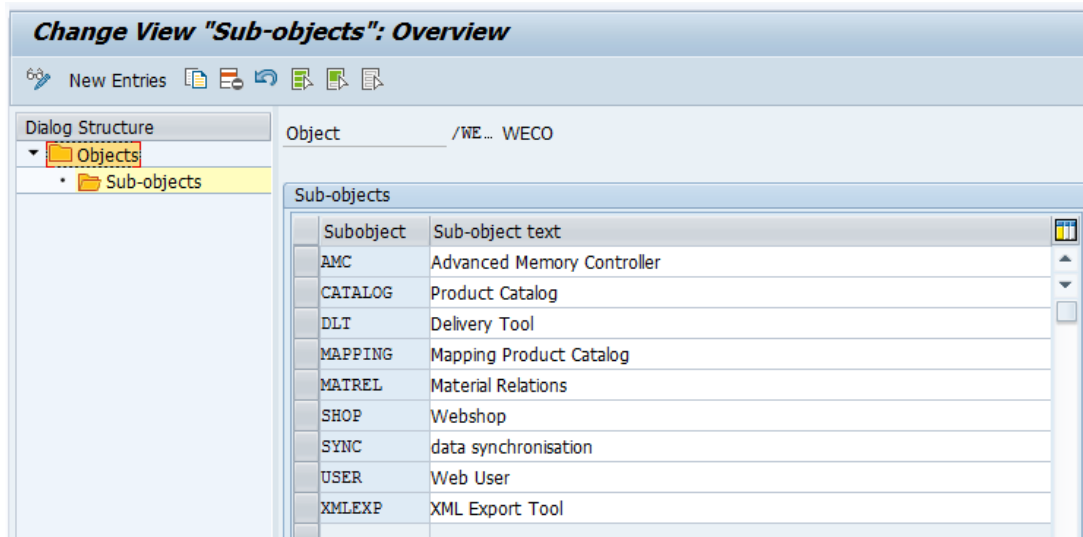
Change View "Sub-objects": Overview

New Entries

Dialog Structure
Objects
Sub-objects

Object /WE… WECO

Sub-objects

| Subobject | Sub-object text |
|---|---|
| AMC | Advanced Memory Controller |
| CATALOG | Product Catalog |
| DLT | Delivery Tool |
| MAPPING | Mapping Product Catalog |
| MATREL | Material Relations |
| SHOP | Webshop |
| SYNC | data synchronisation |
| USER | Web User |
| XMLEXP | XML Export Tool |